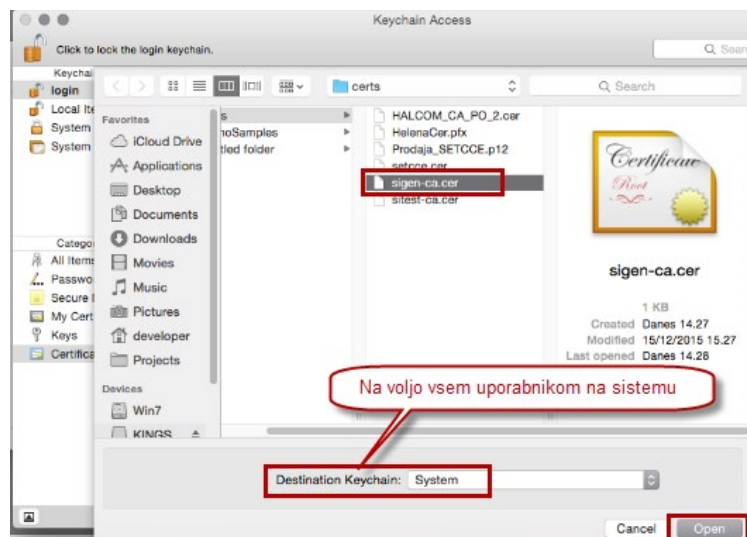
Keychain Access

Click to lock the login keychain.

Q Sear

Keychai
login
Local Ite
System
System

Categor
All Items
Passwo
Secure N
My Cert
Keys
Certifica

certs

Q Search

Favorites
iCloud Drive
Applications
Desktop
Documents
Downloads
Movies
Music
Pictures
developer
Projects

Devices
Win7
KINGS

s
noSamples
tled folder

HALCOM_CA_PO_2.cer
HelenaCer.pfx
Prodaja_SETCCE.p12
setcce.cer
sigen-ca.cer
sitest-ca.cer

Certificate
Root

sigen-ca.cer

1 KB
Created Danes 14.27
Modified 15/12/2015 15.27
Last opened Danes 14.28

Na voljo vsem uporabnikom na sistemu

Destination Keychain: System

Cancel
Open